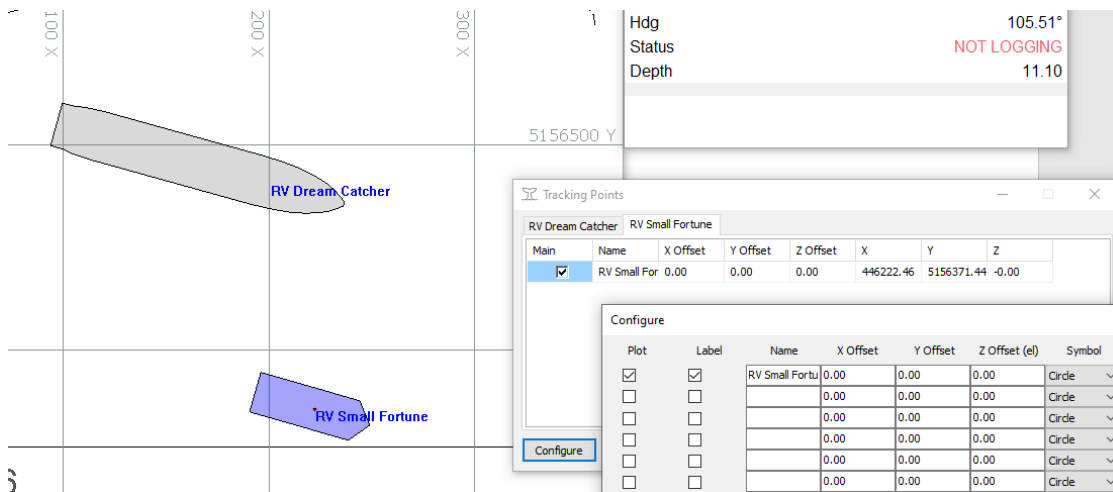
100 X
200 X
300 X

Hdg 105.51°
Status NOT LOGGING
Depth 11.10

5156500 Y

RV Dream Catcher

Tracking Points

RV Dream Catcher | RV Small Fortune

| Main | Name | X Offset | Y Offset | Z Offset | X | Y | Z |
|---|---|---|---|---|---|---|---|
| ☑ | RV Small For | 0.00 | 0.00 | 0.00 | 446222.46 | 5156371.44 | -0.00 |

Configure

| Plot | Label | Name | X Offset | Y Offset | Z Offset (el) | Symbol |
|---|---|---|---|---|---|---|
| ☑ | ☑ | RV Small Fortu | 0.00 | 0.00 | 0.00 | Circle |
| ☐ | ☐ | | 0.00 | 0.00 | 0.00 | Circle |
| ☐ | ☐ | | 0.00 | 0.00 | 0.00 | Circle |
| ☐ | ☐ | | 0.00 | 0.00 | 0.00 | Circle |
| ☐ | ☐ | | 0.00 | 0.00 | 0.00 | Circle |
| ☐ | ☐ | | 0.00 | 0.00 | 0.00 | Circle |

RV Small Fortune

Configure